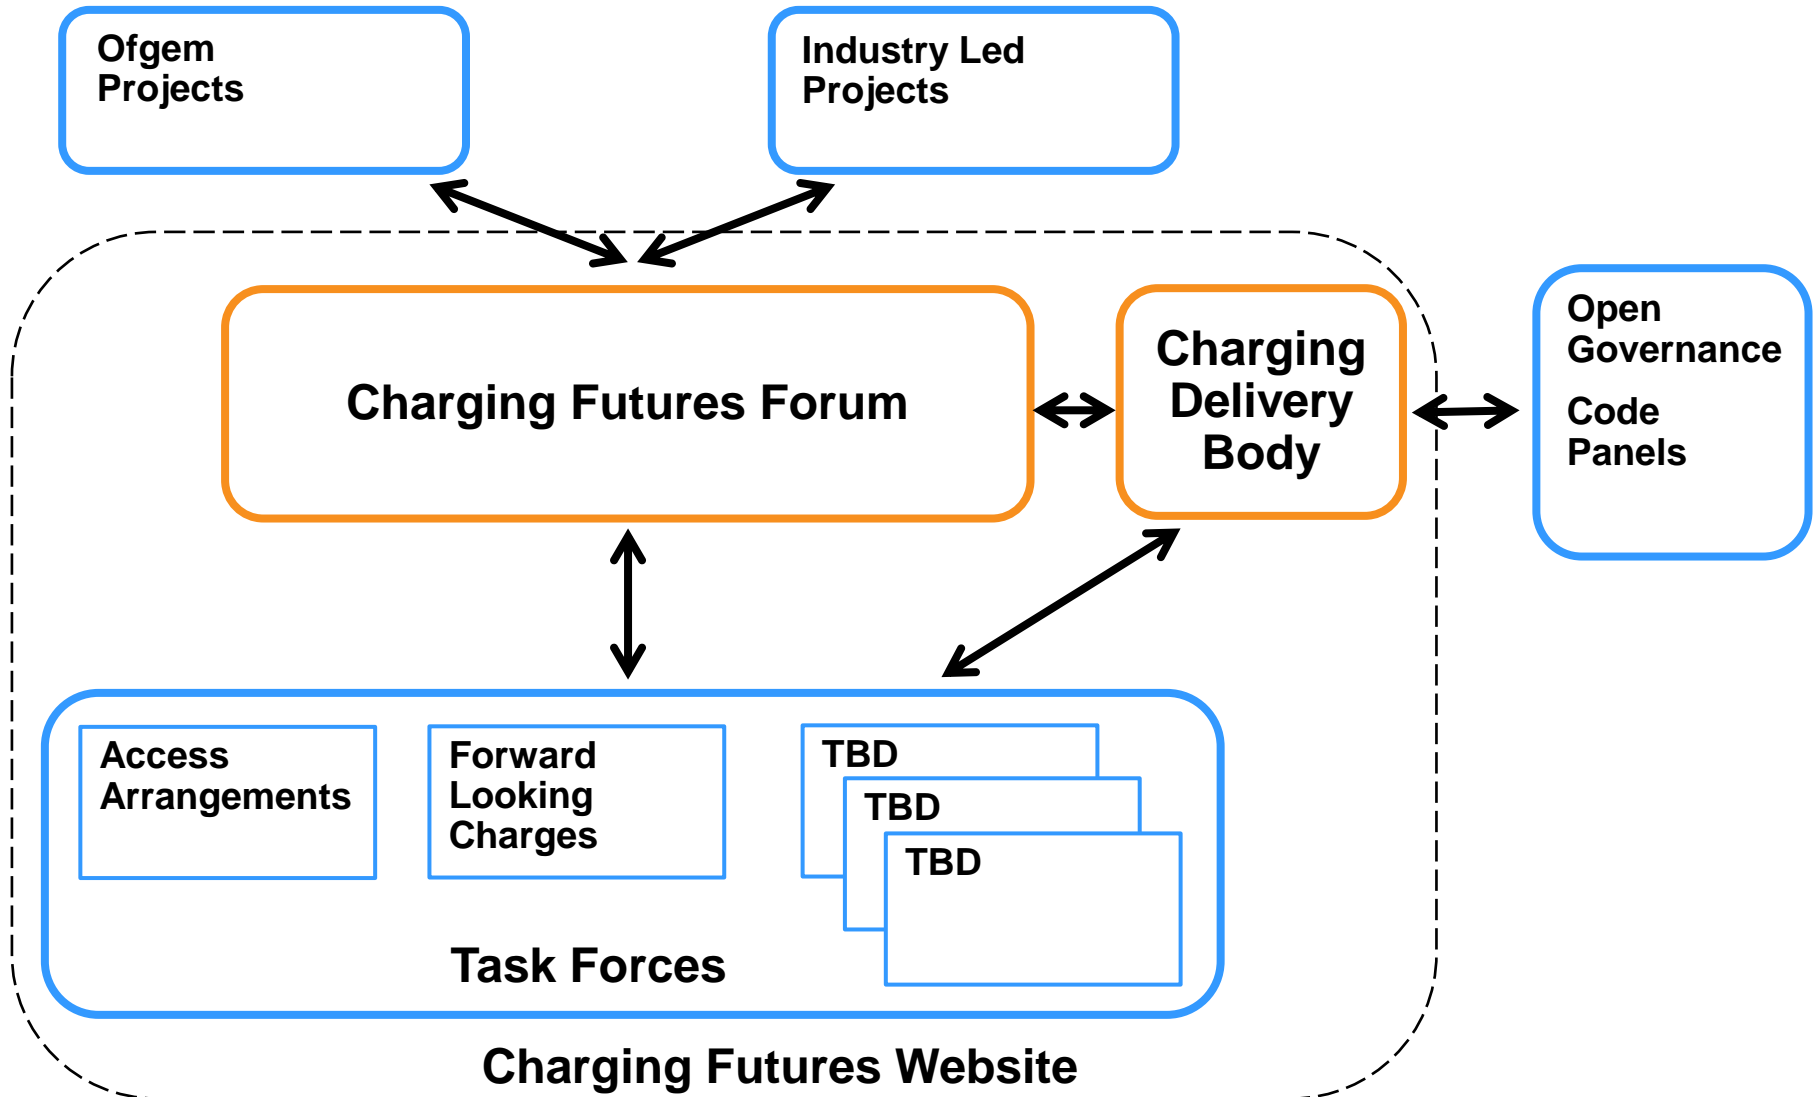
Ofgem Projects

Industry Led Projects

Charging Futures Forum

Charging Delivery Body

Open Governance

Code Panels

Access Arrangements

Forward Looking Charges

TBD

TBD

TBD

Task Forces

Charging Futures Website